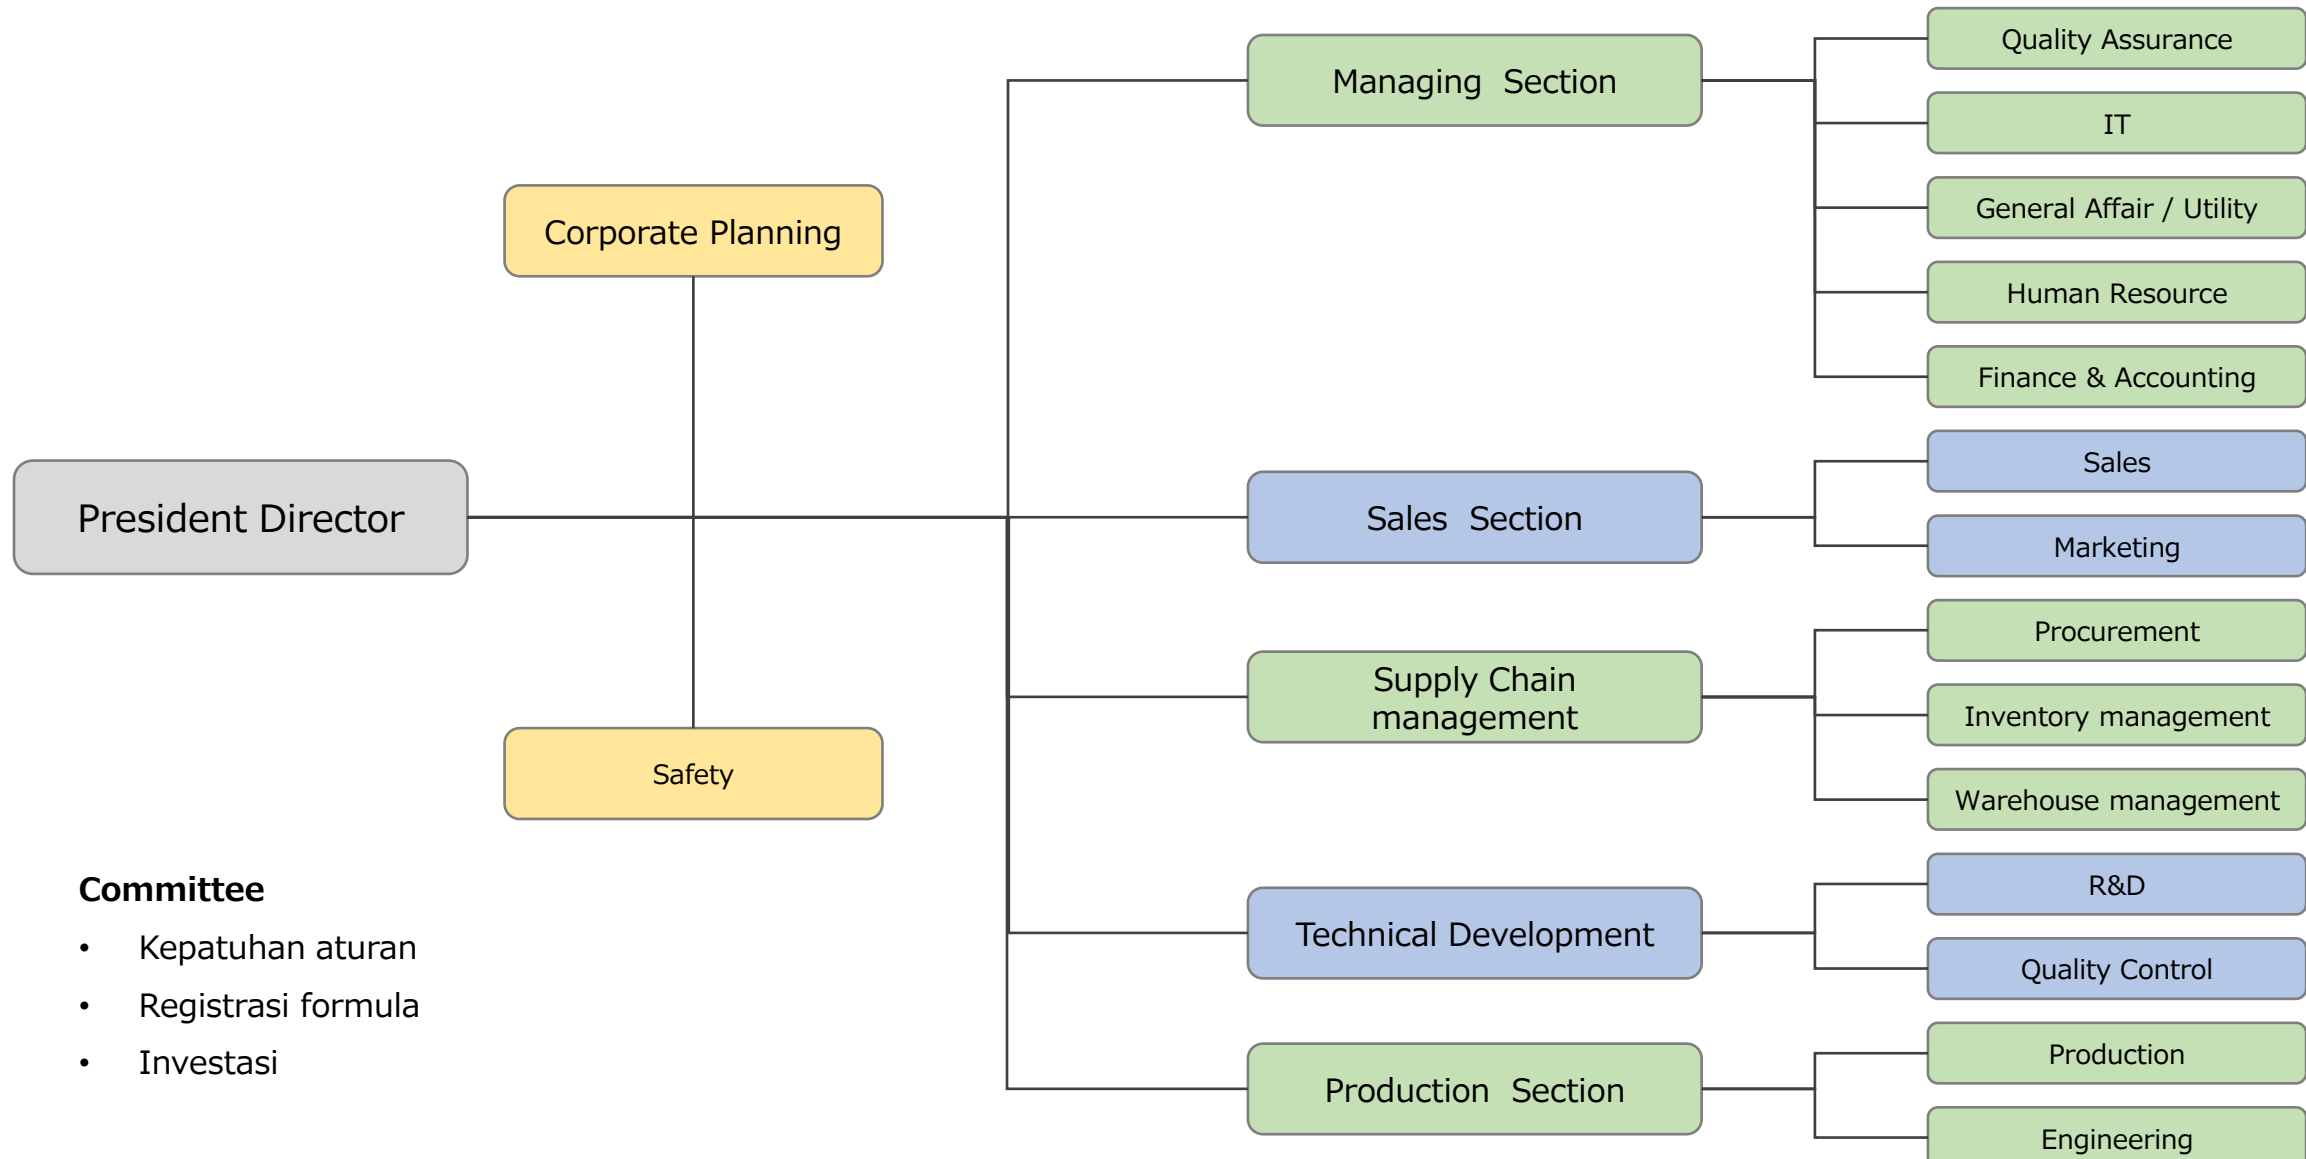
President Director

Corporate Planning

Safety

Managing Section

Quality Assurance

IT

General Affair / Utility

Human Resource

Finance & Accounting

Sales Section

Sales

Marketing

Supply Chain management

Procurement

Inventory management

Warehouse management

Technical Development

R&D

Quality Control

Production Section

Production

Engineering

Committee
- Kepatuhan aturan
- Registrasi formula
- Investasi